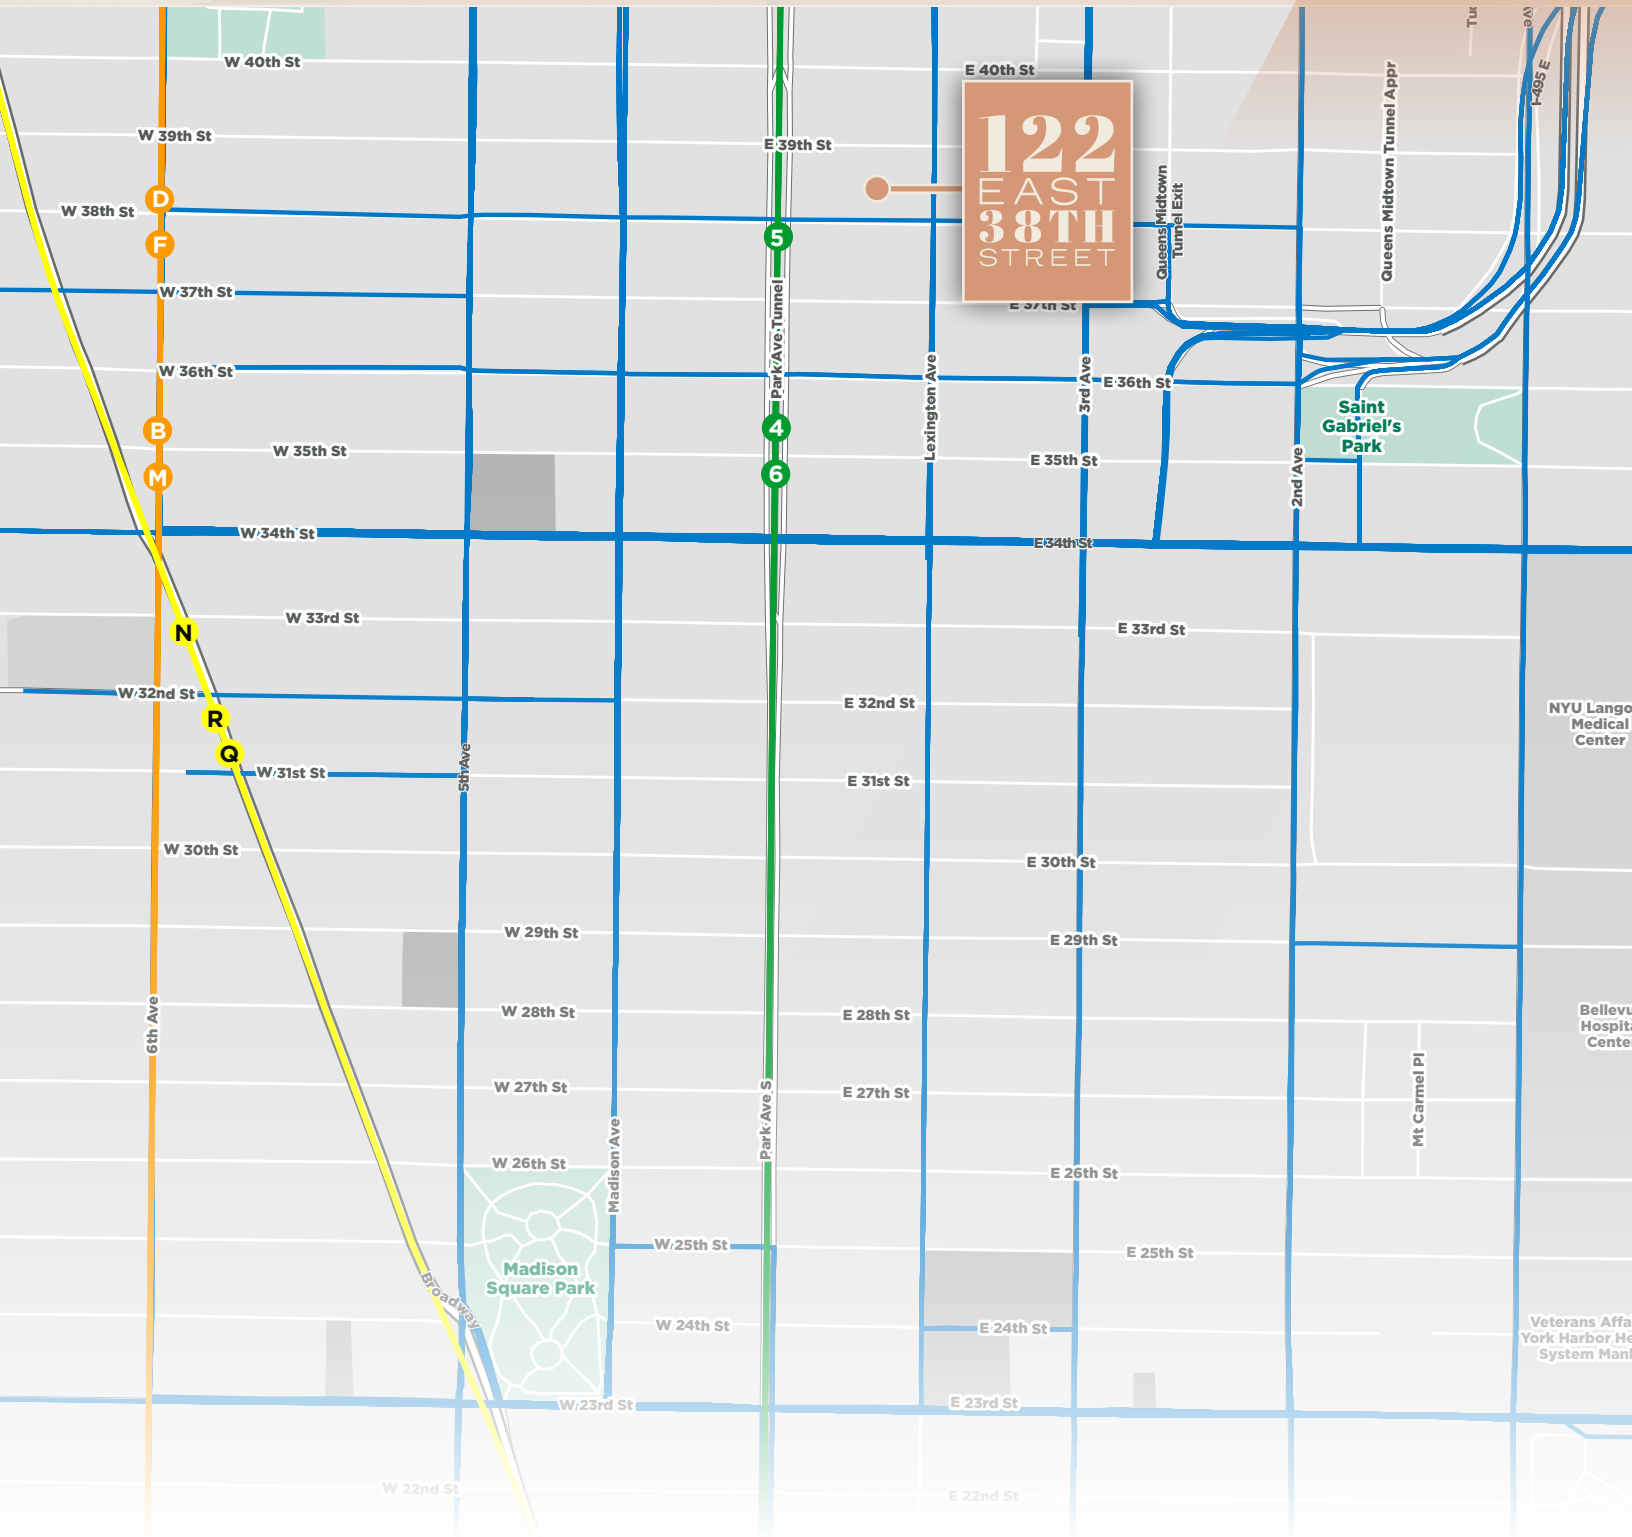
W 40th St
E 40th St
122 EAST 38TH STREET
W 39th St
E 39th St
W 38th St
D
F
5
Queens Midtown Tunnel Exit
Queens Midtown Tunnel Appr
I-495 E
W 37th St
E 37th St
W 36th St
E 36th St
Park Ave Tunnel
Lexington Ave
3rd Ave
Saint Gabriel's Park
B
4
W 35th St
E 35th St
M
6
2nd Ave
W 34th St
E 34th St
W 33rd St
E 33rd St
N
W 32nd St
E 32nd St
NYU Lango Medical Center
R
Q
W 31st St
5th Ave
E 31st St
W 30th St
E 30th St
W 29th St
E 29th St
6th Ave
W 28th St
E 28th St
Bellevu Hospita Cente
W 27th St
E 27th St
Park Ave S
Mt Carmel Pl
W 26th St
Madison Ave
E 26th St
W 25th St
E 25th St
Madison Square Park
Broadway
W 24th St
E 24th St
Veterans Affa York Harbor He System Manh
W 23rd St
E 23rd St
W 22nd St
E 22nd St